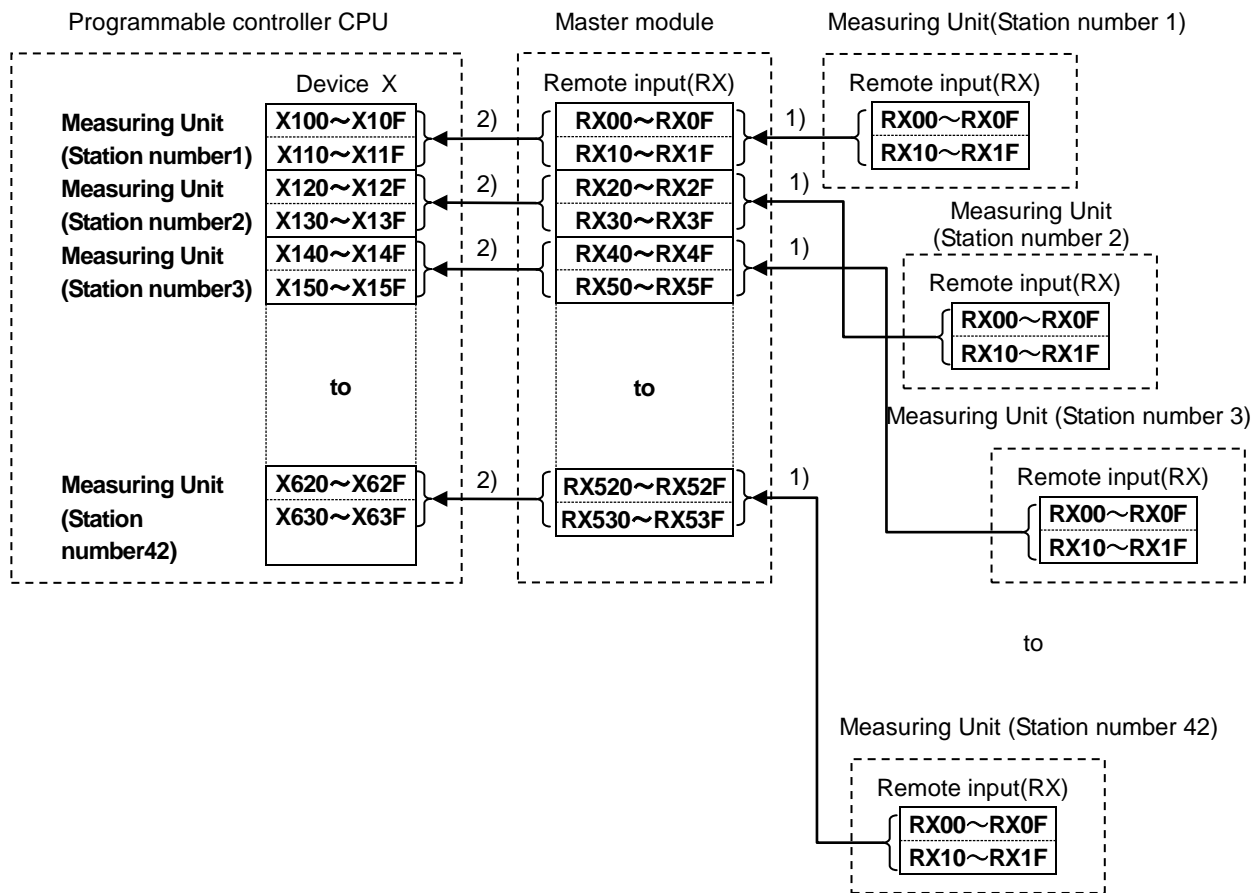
Programmable controller CPU

Master module

Measuring Unit(Station number 1)

Device X

| | |
|---|---|
| Measuring Unit (Station number1) | X100～X10F |
| | X110～X11F |
| Measuring Unit (Station number2) | X120～X12F |
| | X130～X13F |
| Measuring Unit (Station number3) | X140～X14F |
| | X150～X15F |
| | to |
| Measuring Unit (Station number42) | X620～X62F |
| | X630～X63F |

2)

2)

2)

2)

Remote input(RX)

| |
|---|
| RX00～RX0F |
| RX10～RX1F |
| RX20～RX2F |
| RX30～RX3F |
| RX40～RX4F |
| RX50～RX5F |
| to |
| RX520～RX52F |
| RX530～RX53F |

1)

1)

1)

1)

Remote input(RX)

RX00～RX0F

RX10～RX1F

Measuring Unit (Station number 2)

Remote input(RX)

RX00～RX0F

RX10～RX1F

Measuring Unit (Station number 3)

Remote input(RX)

RX00～RX0F

RX10～RX1F

to

Measuring Unit (Station number 42)

Remote input(RX)

RX00～RX0F

RX10～RX1F